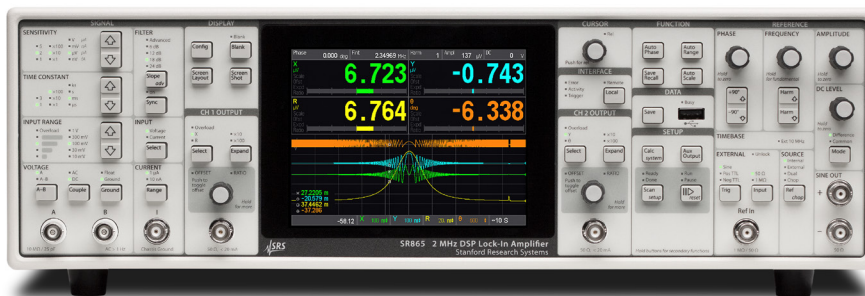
SIGNAL
SENSITIVITY
TIME CONSTANT
INPUT RANGE
VOLTAGE
A–B
Couple
Ground
A
B
FILTER
Slope /oct
Sync
INPUT
Select
CURRENT
Range
I
DISPLAY
Config
Blank
Screen Layout
Screen Shot
CH 1 OUTPUT
Select
Expand
Phase 0.000 deg
FrE 2.34969 MHz
1
137 μV
0 V
X
6.723
Y
-0.743
R
6.764
θ
-6.338
-56.12
X
Y
R
θ
~10 S
SRS
SR865 2 MHz DSP Lock-In Amplifier
Stanford Research Systems
CURSOR
INTERFACE
Local
CH 2 OUTPUT
Select
Expand
FUNCTION
Auto Phase
Auto Range
Save Recall
Auto Scale
DATA
Save
SETUP
Calc system
Aux Output
Scan setup
reset
REFERENCE
PHASE
FREQUENCY
AMPLITUDE
DC LEVEL
Harm
Harm
Mode
TIMEBASE
EXTERNAL
Trig
Input
SOURCE
Ref chop
Ref In
SINE OUT
+
–